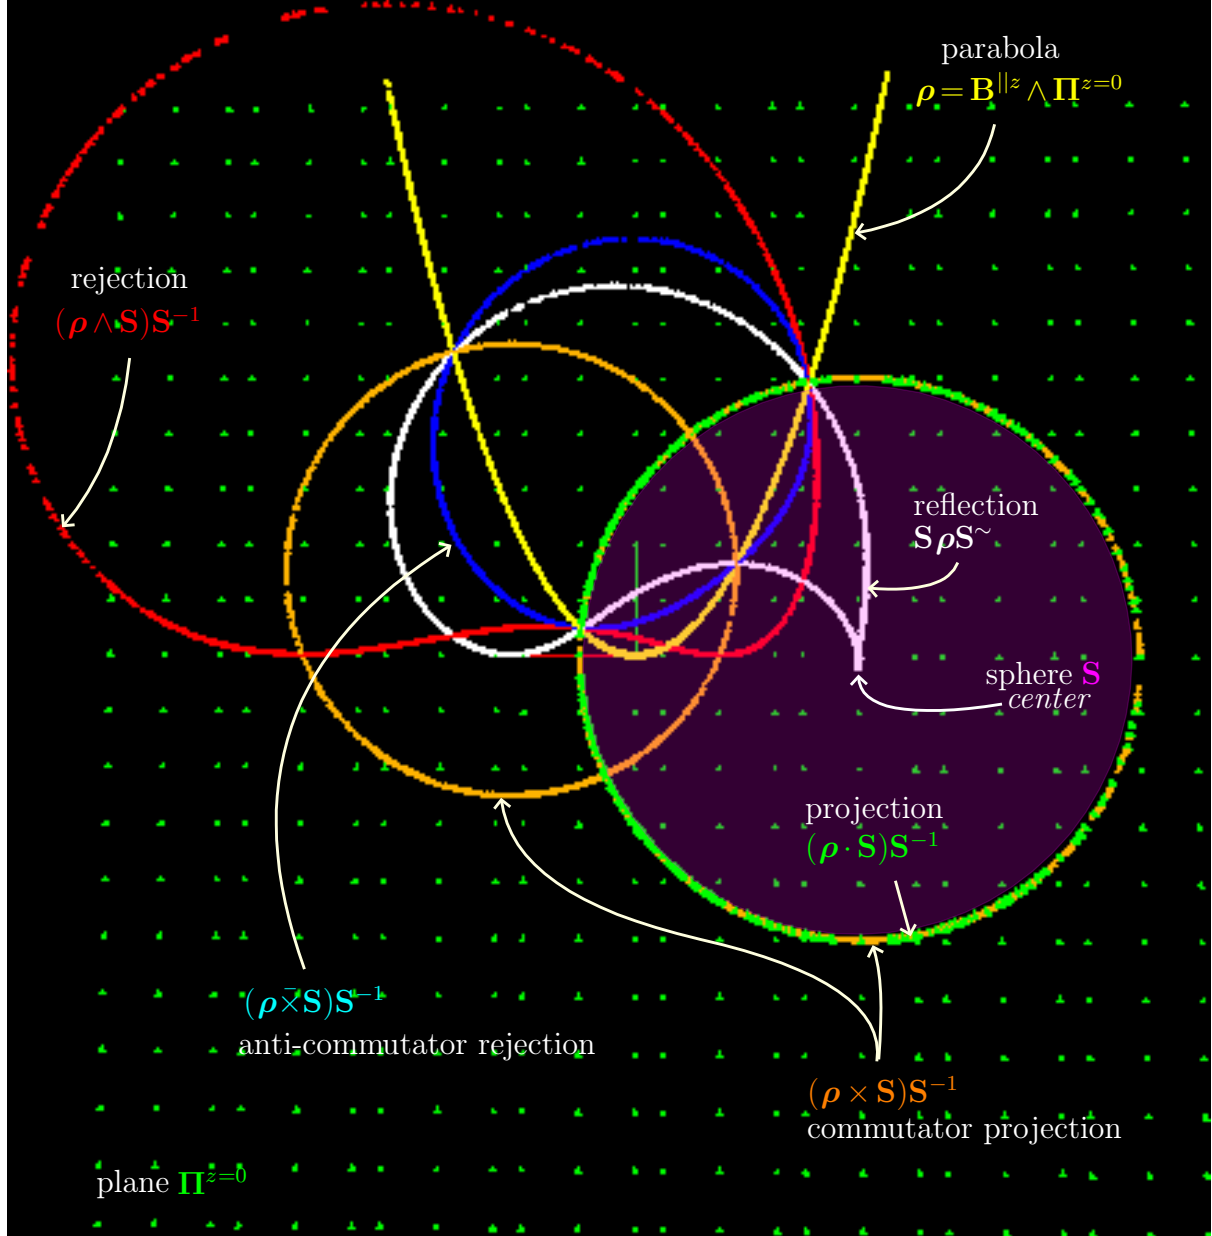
parabola
$\boldsymbol{\rho} = \mathbf{B}^{||z} \wedge \mathbf{\Pi}^{z=0}$

rejection
$(\boldsymbol{\rho} \wedge \mathbf{S})\mathbf{S}^{-1}$

reflection
$\mathbf{S}\boldsymbol{\rho}\mathbf{S}^{\sim}$

sphere $\mathbf{S}$
center

projection
$(\boldsymbol{\rho} \cdot \mathbf{S})\mathbf{S}^{-1}$

$(\boldsymbol{\rho} \bar{\times} \mathbf{S})\mathbf{S}^{-1}$
anti-commutator rejection

$(\boldsymbol{\rho} \times \mathbf{S})\mathbf{S}^{-1}$
commutator projection

plane $\mathbf{\Pi}^{z=0}$